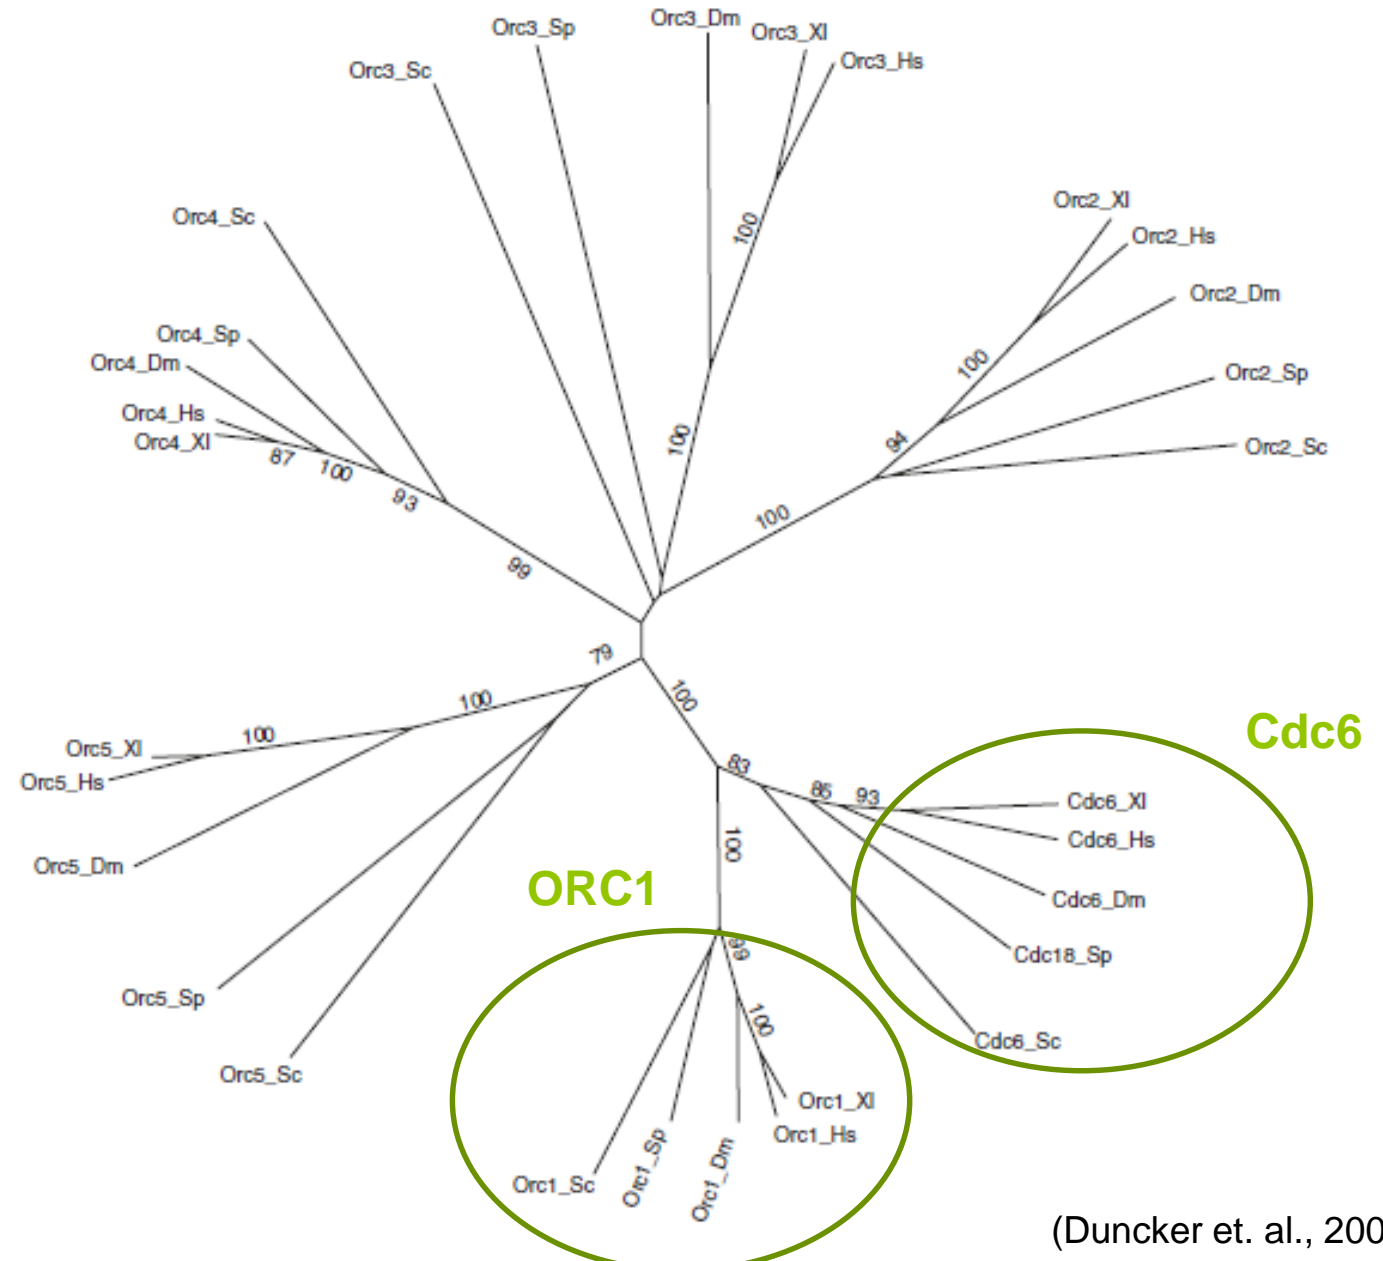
Orc3_Sp
Orc3_Dm
Orc3_Xl
Orc3_Hs
Orc3_Sc
100
Orc4_Sc
Orc2_Xl
Orc2_Hs
Orc2_Dm
Orc4_Sp
Orc4_Dm
100
Orc2_Sp
Orc4_Hs
Orc4_Xl
94
Orc2_Sc
87
100
100
93
100
99
79
100
100
Orc5_Xl
Orc5_Hs
100
Cdc6
83
85
93
Cdc6_Xl
Cdc6_Hs
Orc5_Dm
100
Cdc6_Dm
ORC1
99
Cdc18_Sp
Orc5_Sp
100
Cdc6_Sc
Orc5_Sc
Orc1_Xl
Orc1_Hs
Orc1_Sc
Orc1_Sp
Orc1_Dm
(Duncker et. al., 200